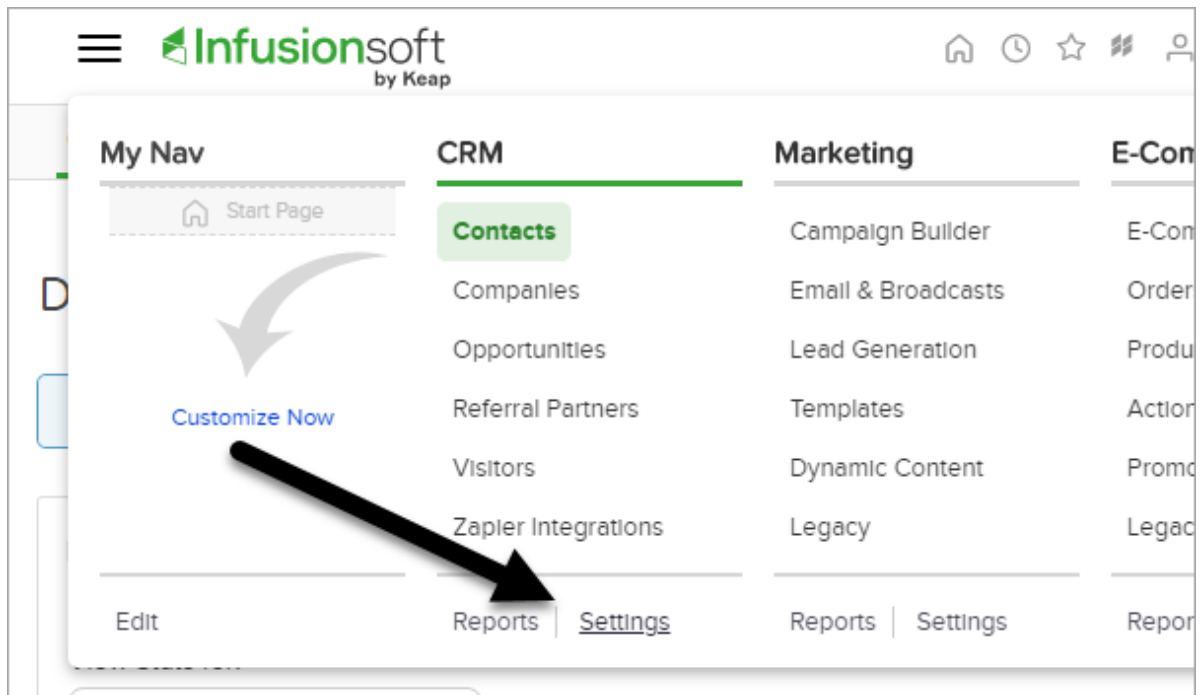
Infusionsoft by Keap

My Nav

Start Page

Customize Now

Edit

CRM

Contacts

Companies

Opportunities

Referral Partners

Visitors

Zapier Integrations

Reports | Settings

Marketing

Campaign Builder

Email & Broadcasts

Lead Generation

Templates

Dynamic Content

Legacy

Reports | Settings

E-Com

E-Com

Order

Produ

Action

Promo

Legac

Repor

D